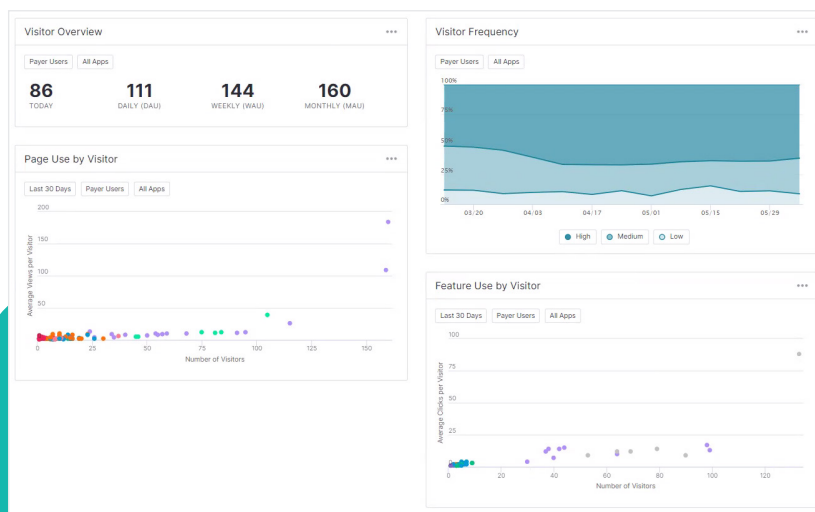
Visitor Overview •••

Payer Users All Apps

86 TODAY

111 DAILY (DAU)

144 WEEKLY (WAU)

160 MONTHLY (MAU)

Page Use by Visitor •••

Last 30 Days Payer Users All Apps

Average Views per Visitor

200
150
100
50
0

0 25 50 75 100 125 150

Number of Visitors

Visitor Frequency •••

Payer Users All Apps

100%
75%
50%
25%
0%

03/20 04/03 04/17 05/01 05/15 05/29

High Medium Low

Feature Use by Visitor •••

Last 30 Days Payer Users All Apps

Average Clicks per Visitor

100
75
50
25
0

0 20 40 60 80 100 120

Number of Visitors